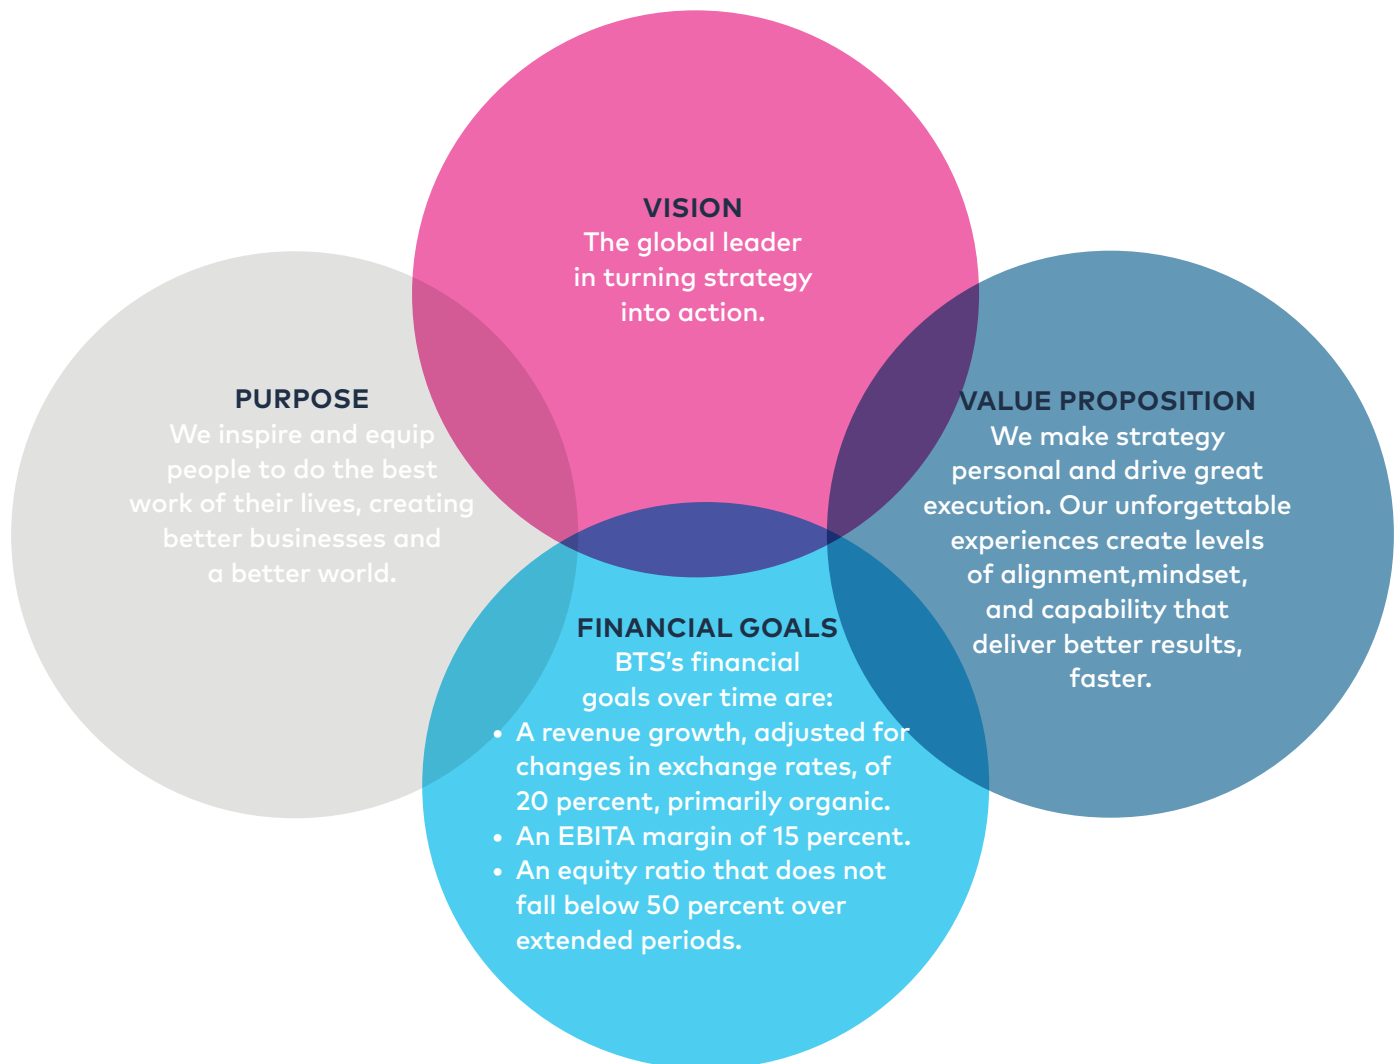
VISION
The global leader in turning strategy into action.

PURPOSE
We inspire and equip people to do the best work of their lives, creating better businesses and a better world.

VALUE PROPOSITION
We make strategy personal and drive great execution. Our unforgettable experiences create levels of alignment,mindset, and capability that deliver better results, faster.

FINANCIAL GOALS
BTS's financial goals over time are:
• A revenue growth, adjusted for changes in exchange rates, of 20 percent, primarily organic.
• An EBITA margin of 15 percent.
• An equity ratio that does not fall below 50 percent over extended periods.